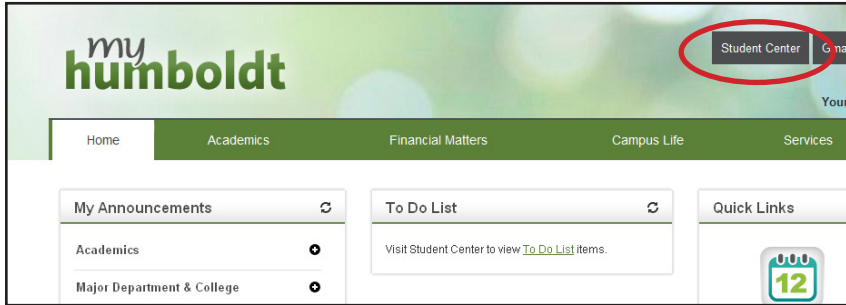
my humboldt

Student Center

Gma

Your

Home

Academics

Financial Matters

Campus Life

Services

My Announcements

Academics

Major Department & College

To Do List

Visit Student Center to view To Do List items.

Quick Links

12